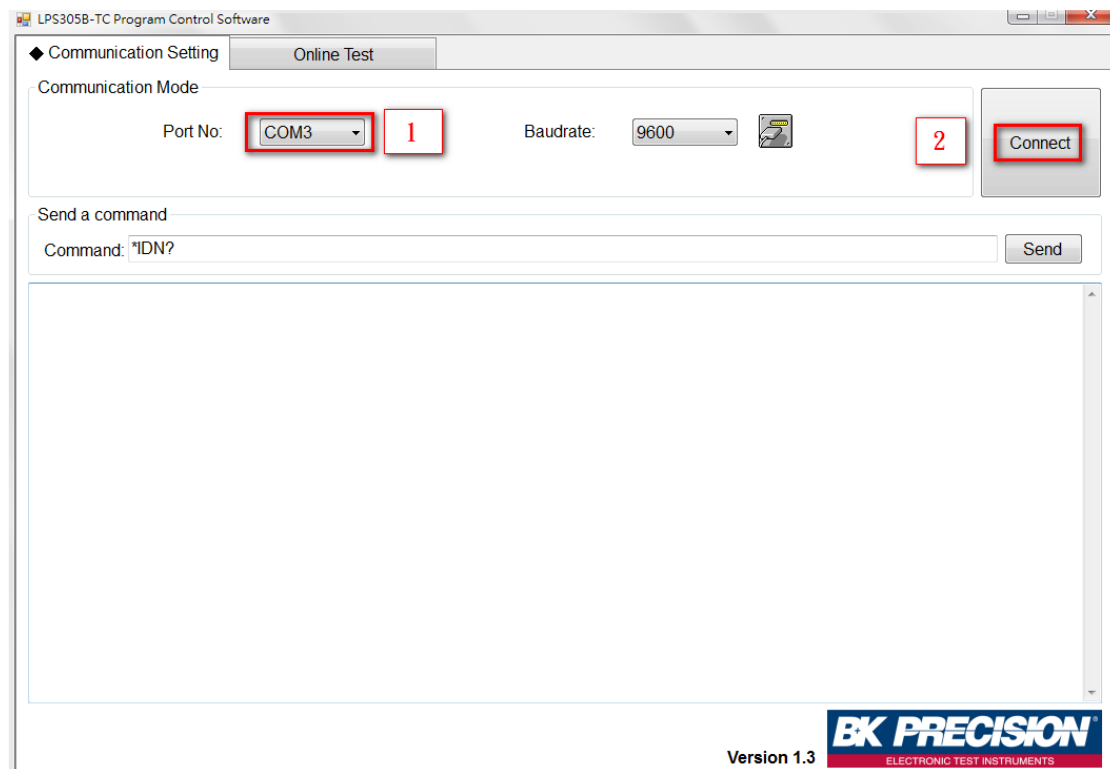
LPS305B-TC Program Control Software

◆ Communication Setting | Online Test

Communication Mode

Port No: COM3 1

Baudrate: 9600

2 Connect

Send a command

Command: *IDN? Send

Version 1.3

BK PRECISION®
ELECTRONIC TEST INSTRUMENTS